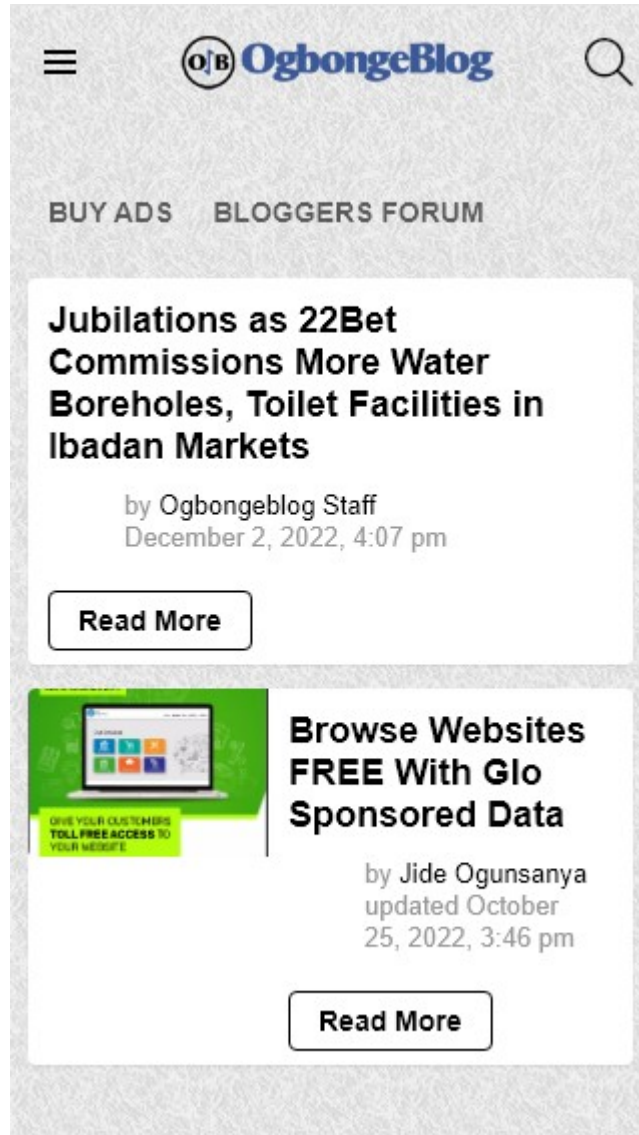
O|B OgbongeBlog

BUY ADS BLOGGERS FORUM

Jubilations as 22Bet Commissions More Water Boreholes, Toilet Facilities in Ibadan Markets

by Ogbongeblog Staff
December 2, 2022, 4:07 pm

Read More

GIVE YOUR CUSTOMERS TOLL FREE ACCESS TO YOUR WEBSITE

Browse Websites FREE With Glo Sponsored Data

by Jide Ogunsanya
updated October 25, 2022, 3:46 pm

Read More